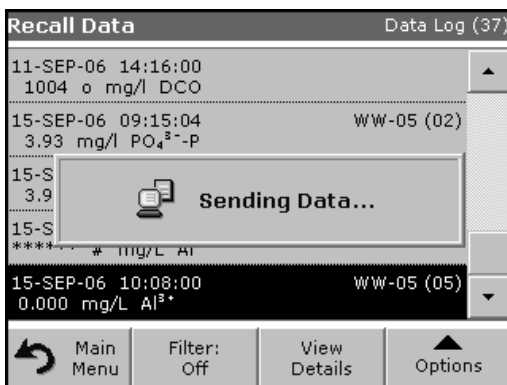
Recall Data
Data Log (37)

11-SEP-06 14:16:00
1004 o mg/l DCO

15-SEP-06 09:15:04
WW-05 (02)
3.93 mg/l $PO_4^{3-}$-P

15-S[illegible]
3.9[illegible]

Sending Data...

15-S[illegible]
****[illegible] # mg/L Al

15-SEP-06 10:08:00
WW-05 (05)
0.000 mg/L $Al^{3+}$

Main Menu
Filter: Off
View Details
Options